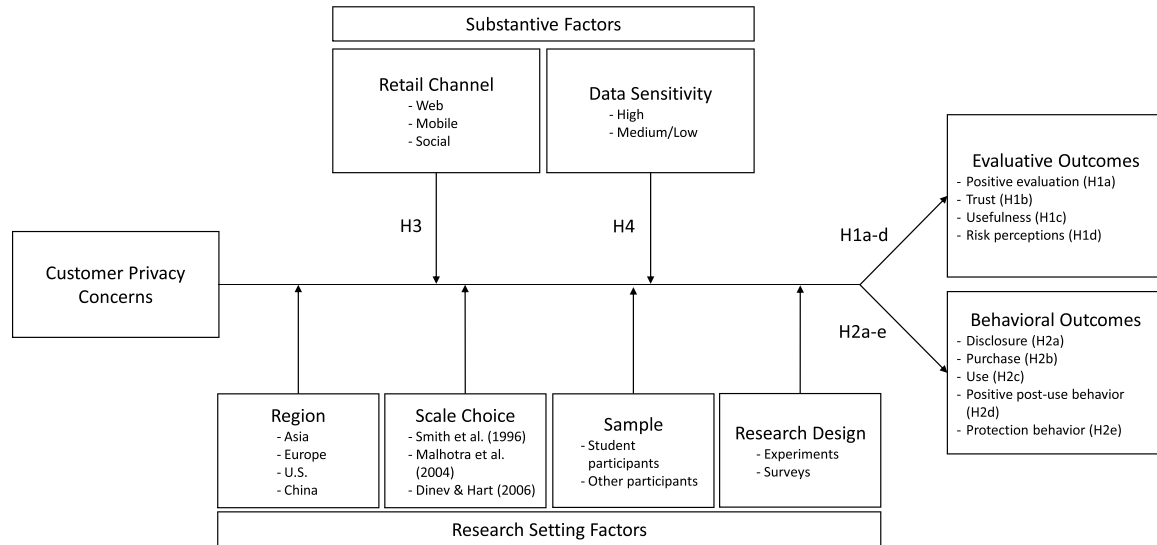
Substantive Factors

Retail Channel
- Web
- Mobile
- Social

Data Sensitivity
- High
- Medium/Low

H3

H4

Customer Privacy Concerns

H1a-d

Evaluative Outcomes
- Positive evaluation (H1a)
- Trust (H1b)
- Usefulness (H1c)
- Risk perceptions (H1d)

H2a-e

Behavioral Outcomes
- Disclosure (H2a)
- Purchase (H2b)
- Use (H2c)
- Positive post-use behavior (H2d)
- Protection behavior (H2e)

Region
- Asia
- Europe
- U.S.
- China

Scale Choice
- Smith et al. (1996)
- Malhotra et al. (2004)
- Dinev & Hart (2006)

Sample
- Student participants
- Other participants

Research Design
- Experiments
- Surveys

Research Setting Factors